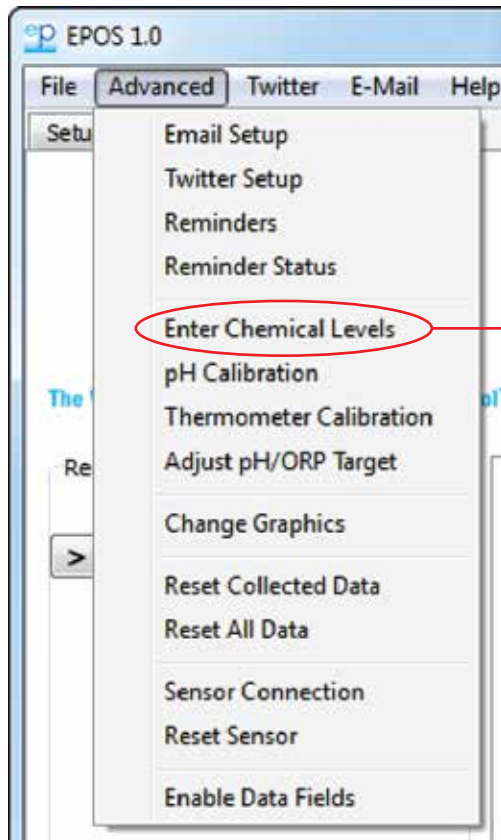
ep EPOS 1.0

File Advanced Twitter E-Mail Help

Setu

Email Setup
Twitter Setup
Reminders
Reminder Status

Enter Chemical Levels
pH Calibration
Thermometer Calibration
Adjust pH/ORP Target

Change Graphics

Reset Collected Data
Reset All Data

Sensor Connection
Reset Sensor

Enable Data Fields

The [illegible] ol

Re

>